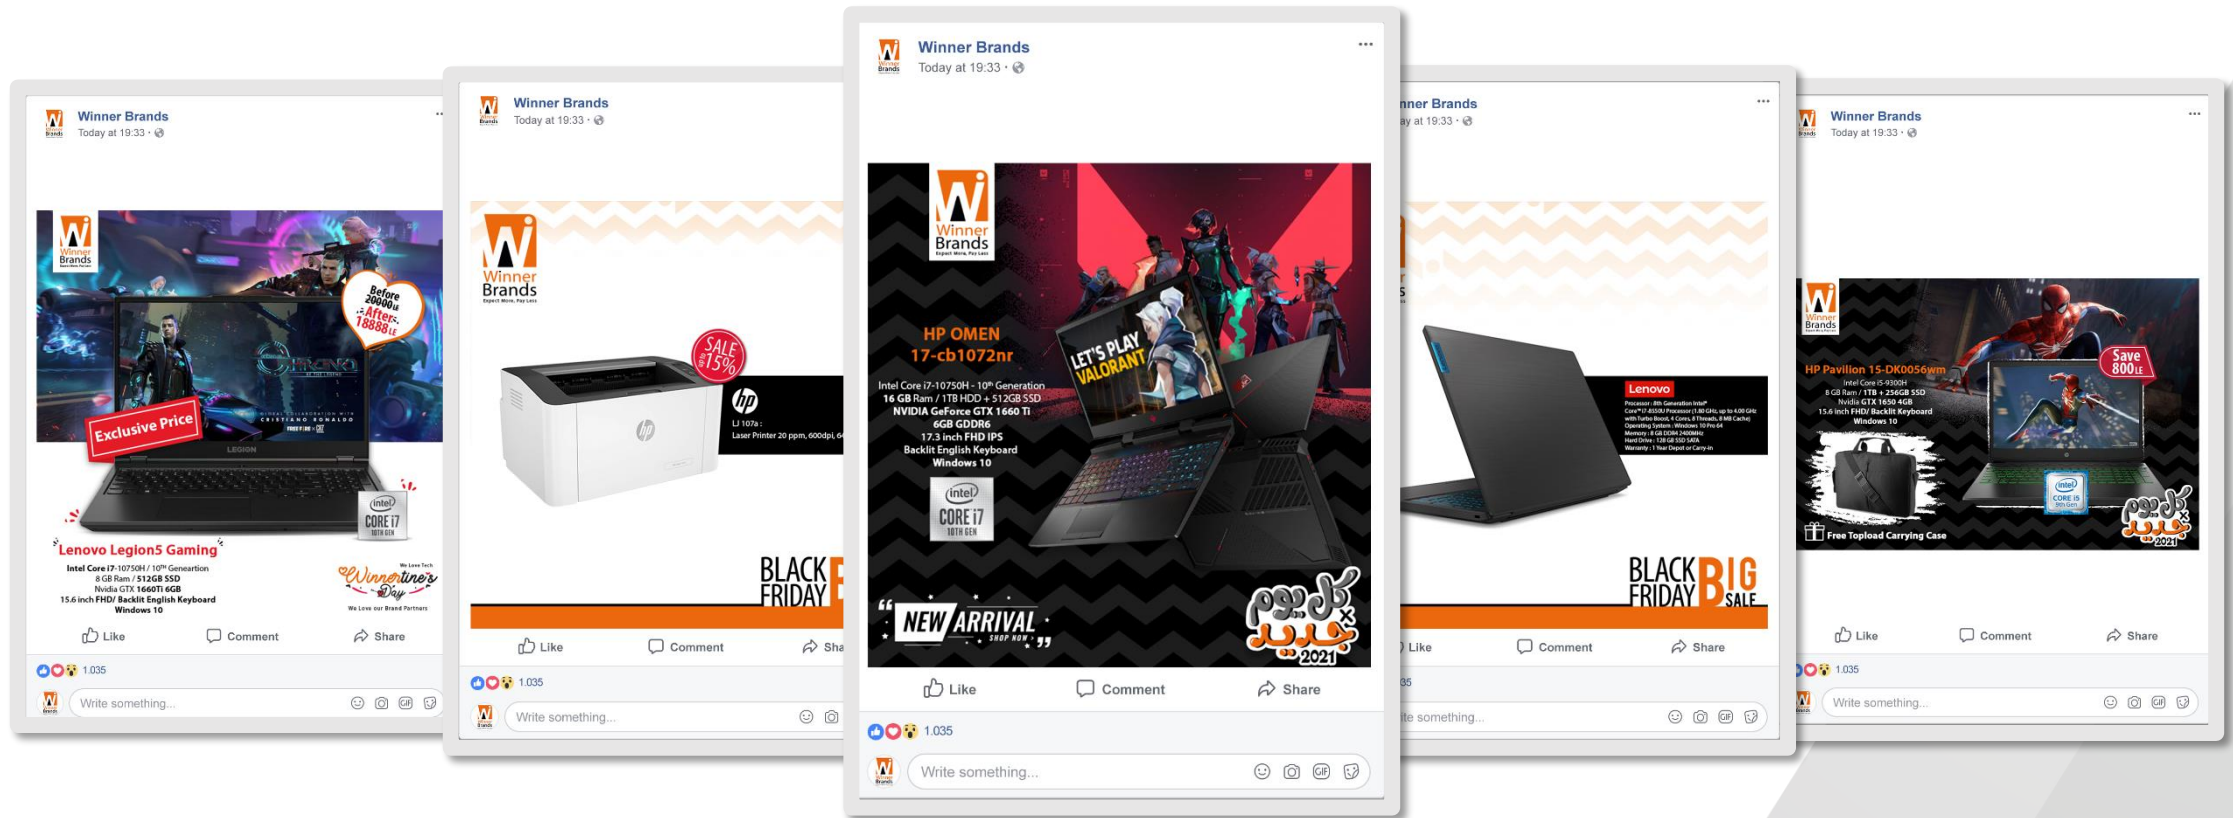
Winner Brands
Today at 19:33 ·

Winner Brands

Before 20000LE
After 18888LE

Exclusive Price

intel CORE i7 10TH GEN

Lenovo Legion5 Gaming
Intel Core i7-10750H / 10th Genertion
8 GB Ram / 512GB SSD
Nvidia GTX 1660Ti 6GB
15.6 inch FHD/ Backlit English Keyboard
Windows 10

Winnertine's Day
We Love Tech
We Love our Brand Partners

Like Comment Share
1.035
Write something...

Winner Brands
Today at 19:33 ·

Winner Brands
Expect More, Pay Less

SALE 15%

hp
LJ 107a :
Laser Printer 20 ppm, 600dpi, 6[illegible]

BLACK FRIDAY

Like Comment Sha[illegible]
1.035
Write something...

Winner Brands
Today at 19:33 ·
...

Winner Brands
Expect More, Pay Less

HP OMEN
17-cb1072nr
Intel Core i7-10750H - 10th Generation
16 GB Ram / 1TB HDD + 512GB SSD
NVIDIA GeForce GTX 1660 Ti
6GB GDDR6
17.3 inch FHD IPS
Backlit English Keyboard
Windows 10

intel CORE i7 10TH GEN

LET'S PLAY VALORANT

"NEW ARRIVAL SHOP NOW"

كل يوم جديد 2021

Like Comment Share
1.035
Write something...

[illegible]ner Brands
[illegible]ay at 19:33 ·
...

Lenovo
Processor : 8th Generation Intel® Core™ i7-8550U Processor (1.80 GHz, up to 4.00 GHz with Turbo Boost, 4 Cores, 8 Threads, 8 MB Cache)
Operating System : Windows 10 Pro 64
Memory : 8 GB DDR4 2400MHz
Hard Drive : 128 GB SSD SATA
Warranty : 1 Year Depot or Carry-in

BLACK FRIDAY BIG SALE

Like Comment Share
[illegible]35
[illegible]te something...

Winner Brands
Today at 19:33 ·
...

Winner Brands

HP Pavilion 15-DK0056wm
Intel Core i5-9300H
8 GB Ram / 1TB + 256GB SSD
Nvidia GTX 1650 4GB
15.6 inch FHD/ Backlit Keyboard
Windows 10

Save 800LE

intel CORE i5 9th Gen

Free Topload Carrying Case

كل يوم جديد 2021

Like Comment Share
1.035
Write something...